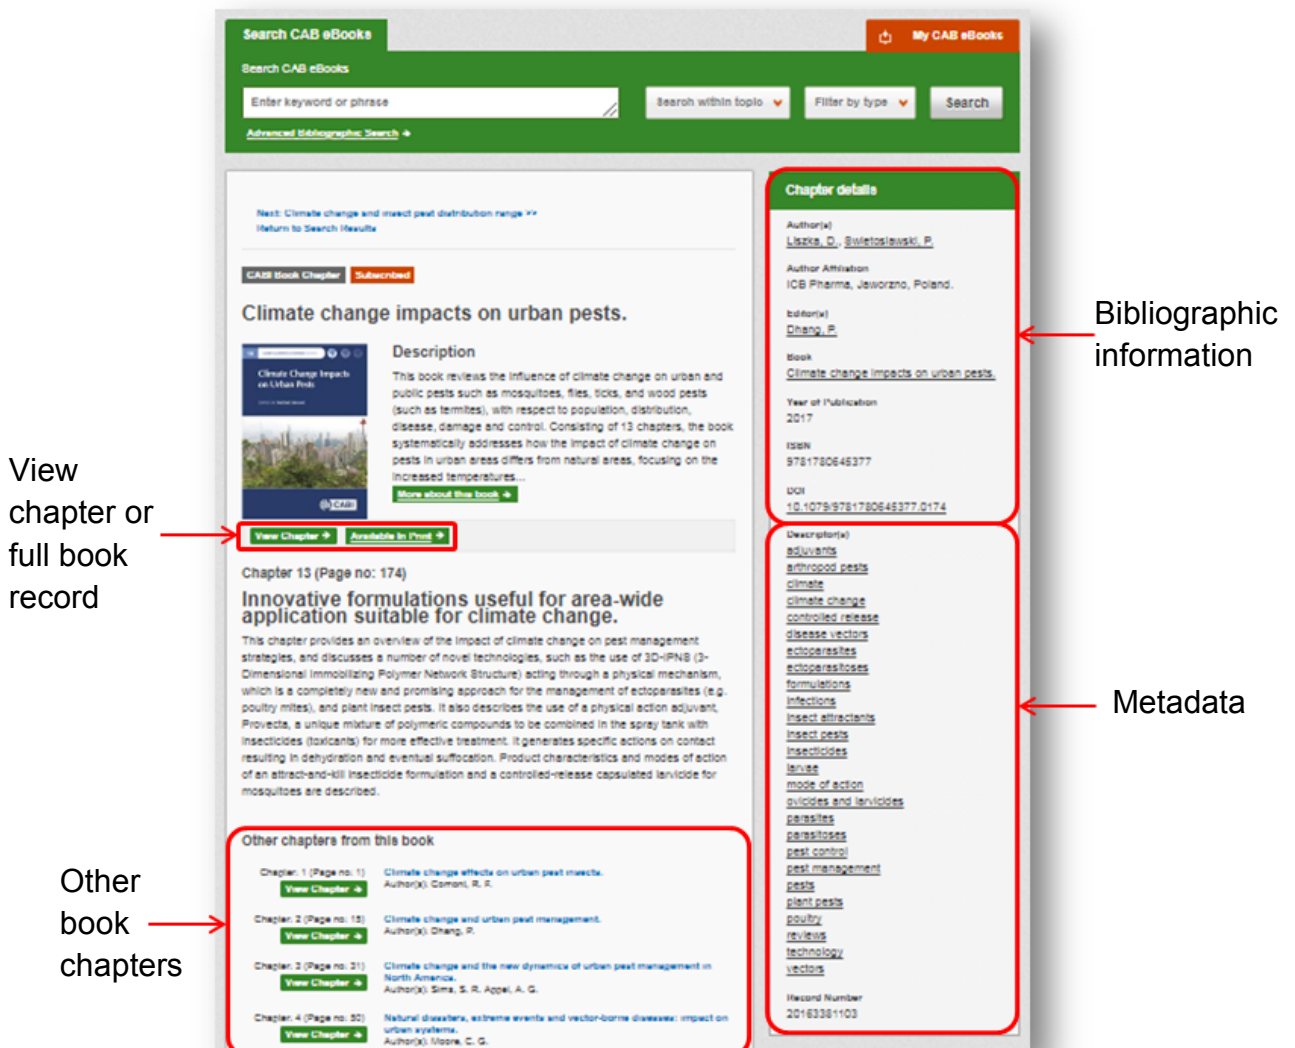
Search CAB eBooks

My CAB eBooks

Search CAB eBooks

Enter keyword or phrase

Search within topic

Filter by type

Search

Advanced Bibliographic Search

Next: Climate change and insect pest distribution range >>
Return to Search Results

CABI Book Chapter

Subscribed

Climate change impacts on urban pests.

Climate Change Impacts on Urban Pests

CABI

Description

This book reviews the influence of climate change on urban and public pests such as mosquitoes, flies, ticks, and wood pests (such as termites), with respect to population, distribution, disease, damage and control. Consisting of 13 chapters, the book systematically addresses how the impact of climate change on pests in urban areas differs from natural areas, focusing on the increased temperatures...

More about this book

View Chapter

Available in Print

Chapter 13 (Page no: 174)

Innovative formulations useful for area-wide application suitable for climate change.

This chapter provides an overview of the impact of climate change on pest management strategies, and discusses a number of novel technologies, such as the use of 3D-IPNS (3-Dimensional Immobilizing Polymer Network Structure) acting through a physical mechanism, which is a completely new and promising approach for the management of ectoparasites (e.g. poultry mites), and plant insect pests. It also describes the use of a physical action adjuvant, Provecta, a unique mixture of polymeric compounds to be combined in the spray tank with insecticides (toxicants) for more effective treatment. It generates specific actions on contact resulting in dehydration and eventual suffocation. Product characteristics and modes of action of an attract-and-kill insecticide formulation and a controlled-release capsulated larvicide for mosquitoes are described.

Other chapters from this book

Chapter: 1 (Page no: 1) Climate change effects on urban pest insects.
Author(s): Comont, R. F.
View Chapter

Chapter: 2 (Page no: 15) Climate change and urban pest management.
Author(s): Dhang, P.
View Chapter

Chapter: 3 (Page no: 31) Climate change and the new dynamics of urban pest management in North America.
Author(s): Sims, S. R. Appel, A. G.
View Chapter

Chapter: 4 (Page no: 50) Natural disasters, extreme events and vector-borne diseases: impact on urban systems.
Author(s): Moore, C. G.
View Chapter

Chapter details

Author(s)
Liszka, D., Swietoslawski, P.

Author Affiliation
ICB Pharma, Jaworzno, Poland.

Editor(s)
Dhang, P.

Book
Climate change impacts on urban pests.

Year of Publication
2017

ISBN
9781780645377

DOI
10.1079/9781780645377.0174

Descriptor(s)
adjuvants
arthropod pests
climate
climate change
controlled release
disease vectors
ectoparasites
ectoparasitoses
formulations
infections
insect attractants
insect pests
insecticides
larvae
mode of action
ovicides and larvicides
parasites
parasitoses
pest control
pest management
pests
plant pests
poultry
reviews
technology
vectors

Record Number
20163381103

Bibliographic information

Metadata

View chapter or full book record

Other book chapters